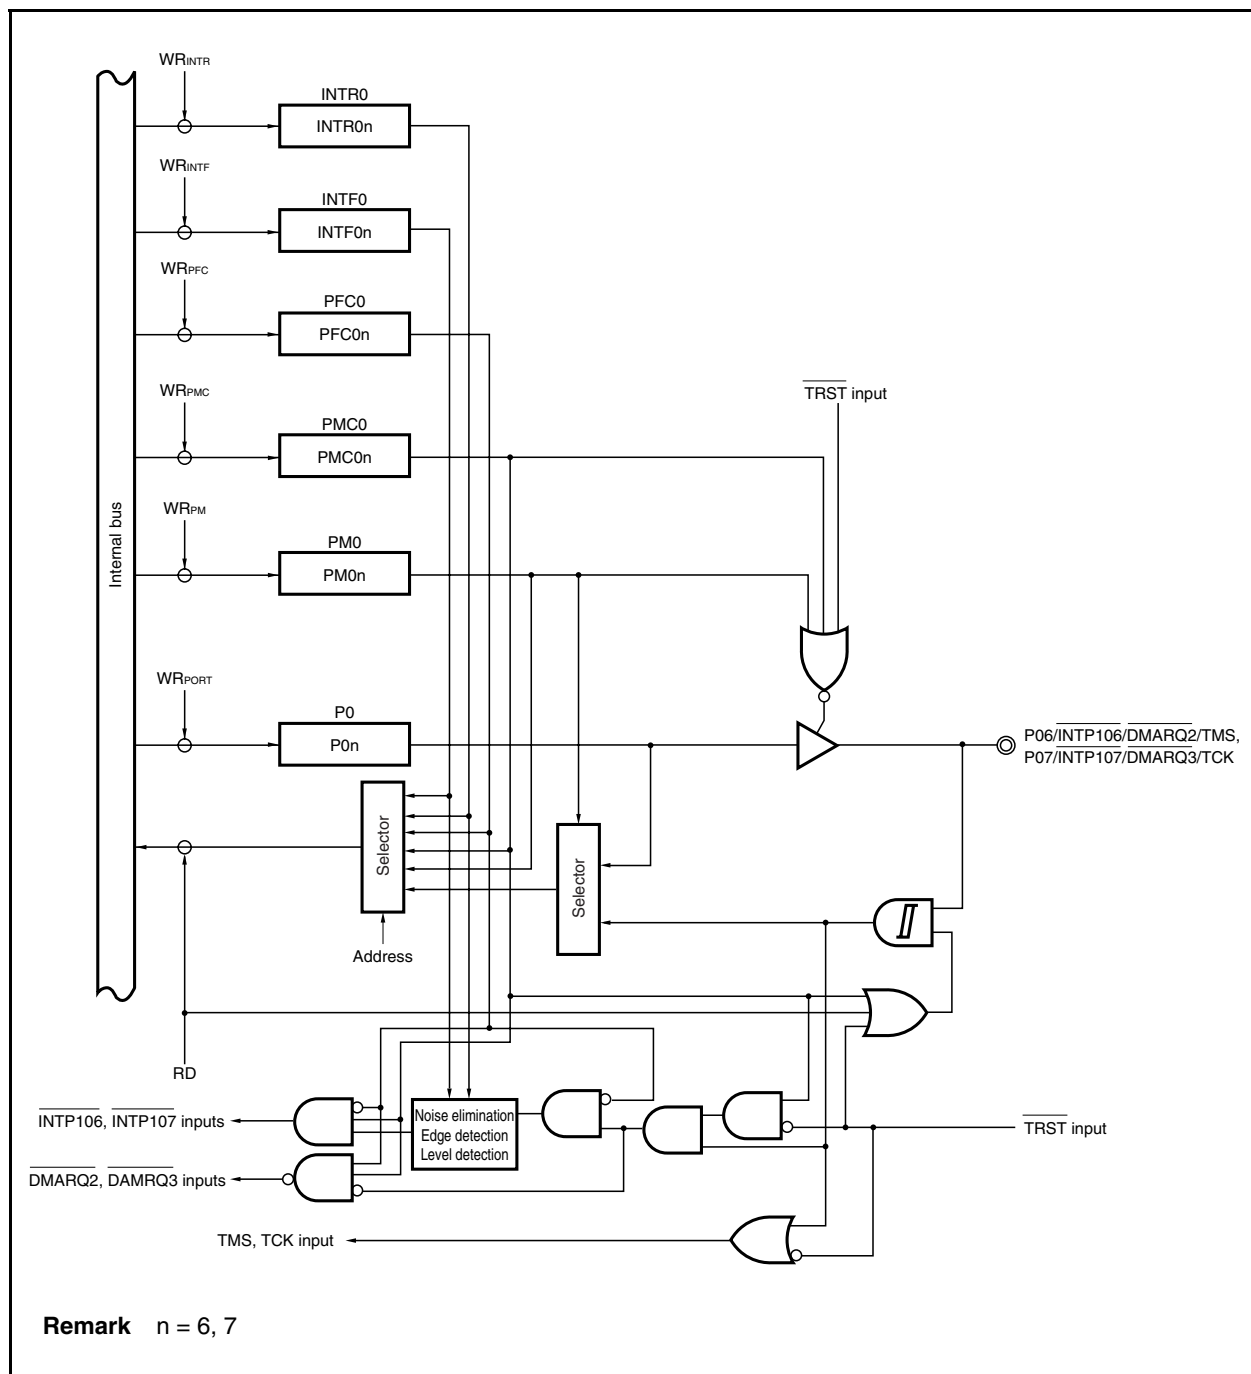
$WR_{INTR}$

INTR0

INTR0n

$WR_{INTF}$

INTF0

INTF0n

$WR_{PFC}$

PFC0

PFC0n

$WR_{PMC}$

PMC0

PMC0n

$WR_{PM}$

PM0

PM0n

$WR_{PORT}$

P0

P0n

Internal bus

$\overline{TRST}$ input

P06/$\overline{INTP106}$/$\overline{DMARQ2}$/TMS,
P07/$\overline{INTP107}$/$\overline{DMARQ3}$/TCK

Selector

Selector

Address

RD

Noise elimination
Edge detection
Level detection

$\overline{INTP106}$, $\overline{INTP107}$ inputs

$\overline{DMARQ2}$, $\overline{DAMRQ3}$ inputs

$\overline{TRST}$ input

TMS, TCK input

**Remark** n = 6, 7